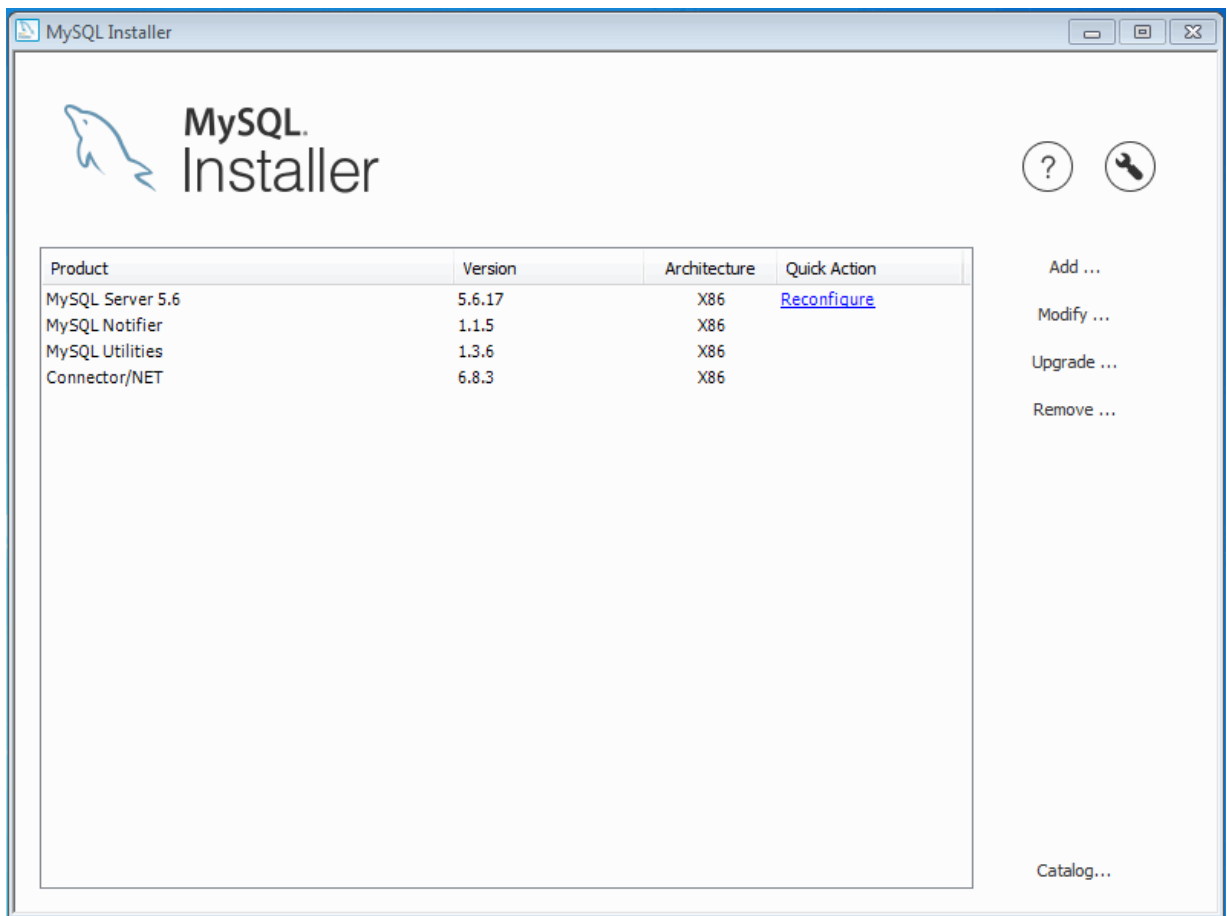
MySQL Installer

MySQL.
Installer

?

| Product | Version | Architecture | Quick Action |
|---|---|---|---|
| MySQL Server 5.6 | 5.6.17 | X86 | Reconfigure |
| MySQL Notifier | 1.1.5 | X86 | |
| MySQL Utilities | 1.3.6 | X86 | |
| Connector/NET | 6.8.3 | X86 | |

Add ...
Modify ...
Upgrade ...
Remove ...
Catalog...